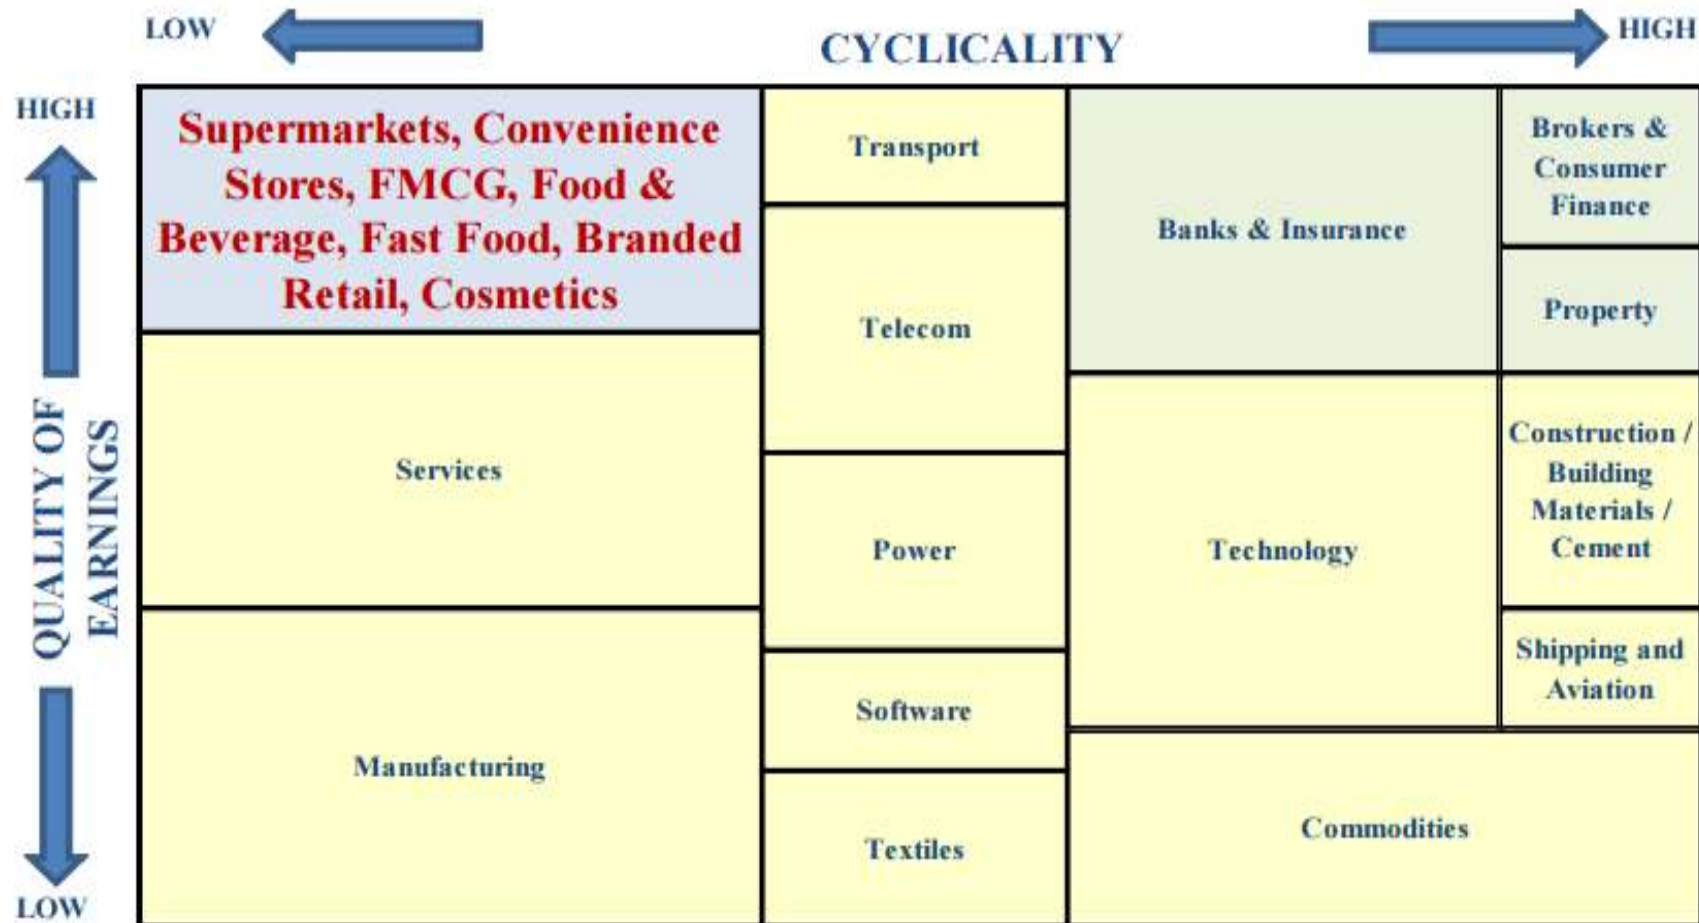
LOW

CYCLICALITY

HIGH

HIGH

QUALITY OF EARNINGS

LOW

Supermarkets, Convenience Stores, FMCG, Food & Beverage, Fast Food, Branded Retail, Cosmetics

Transport

Banks & Insurance

Brokers & Consumer Finance

Property

Telecom

Services

Power

Technology

Construction / Building Materials / Cement

Shipping and Aviation

Software

Manufacturing

Textiles

Commodities